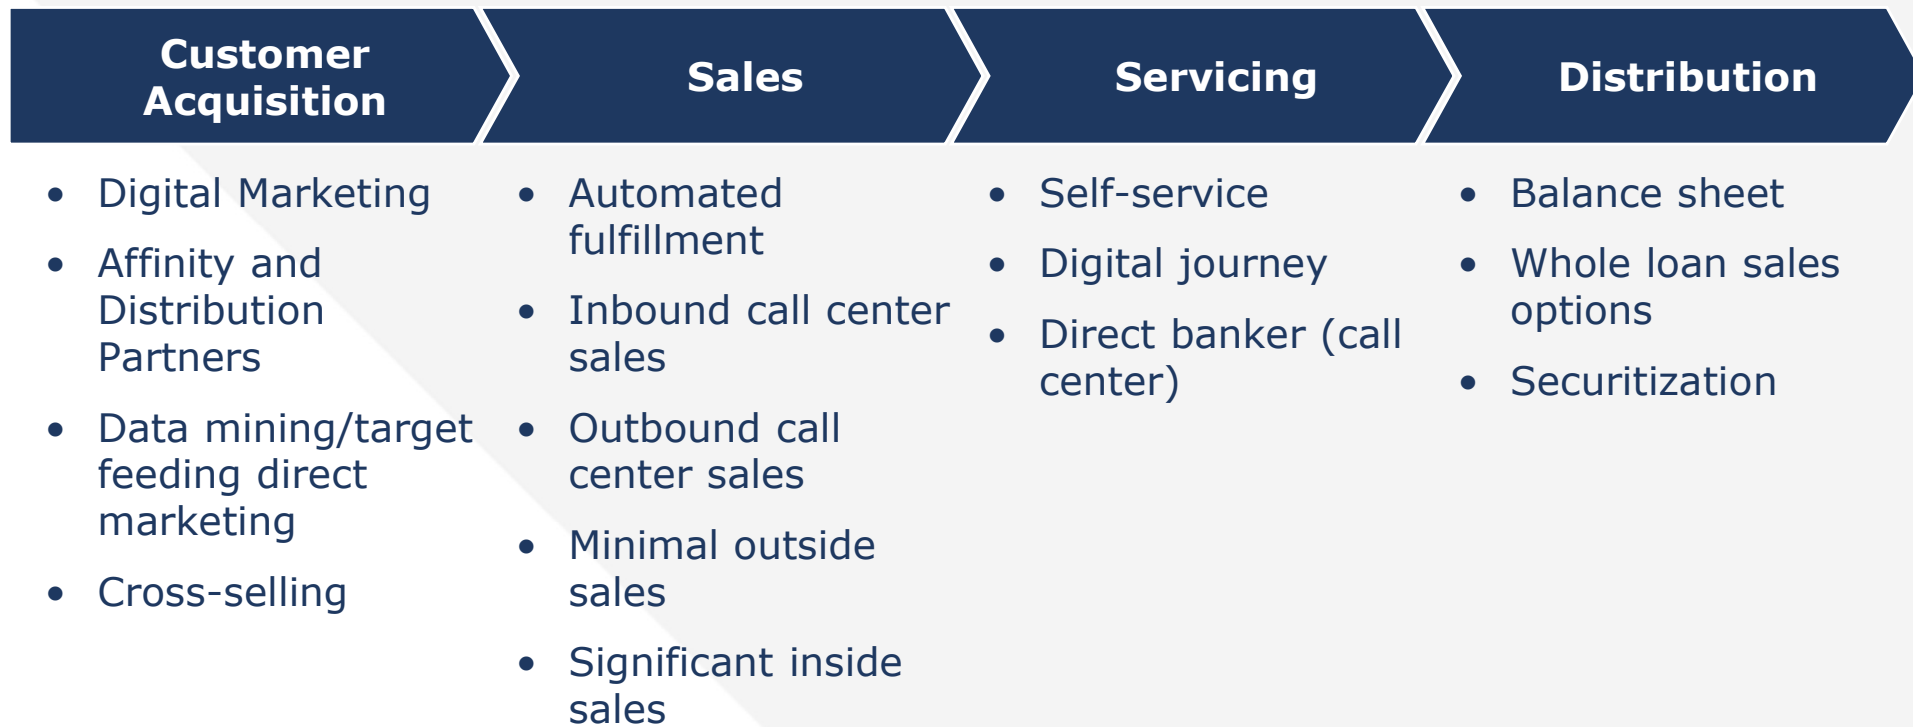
Customer Acquisition

- Digital Marketing
- Affinity and Distribution Partners
- Data mining/target feeding direct marketing
- Cross-selling

Sales

- Automated fulfillment
- Inbound call center sales
- Outbound call center sales
- Minimal outside sales
- Significant inside sales

Servicing

- Self-service
- Digital journey
- Direct banker (call center)

Distribution

- Balance sheet
- Whole loan sales options
- Securitization